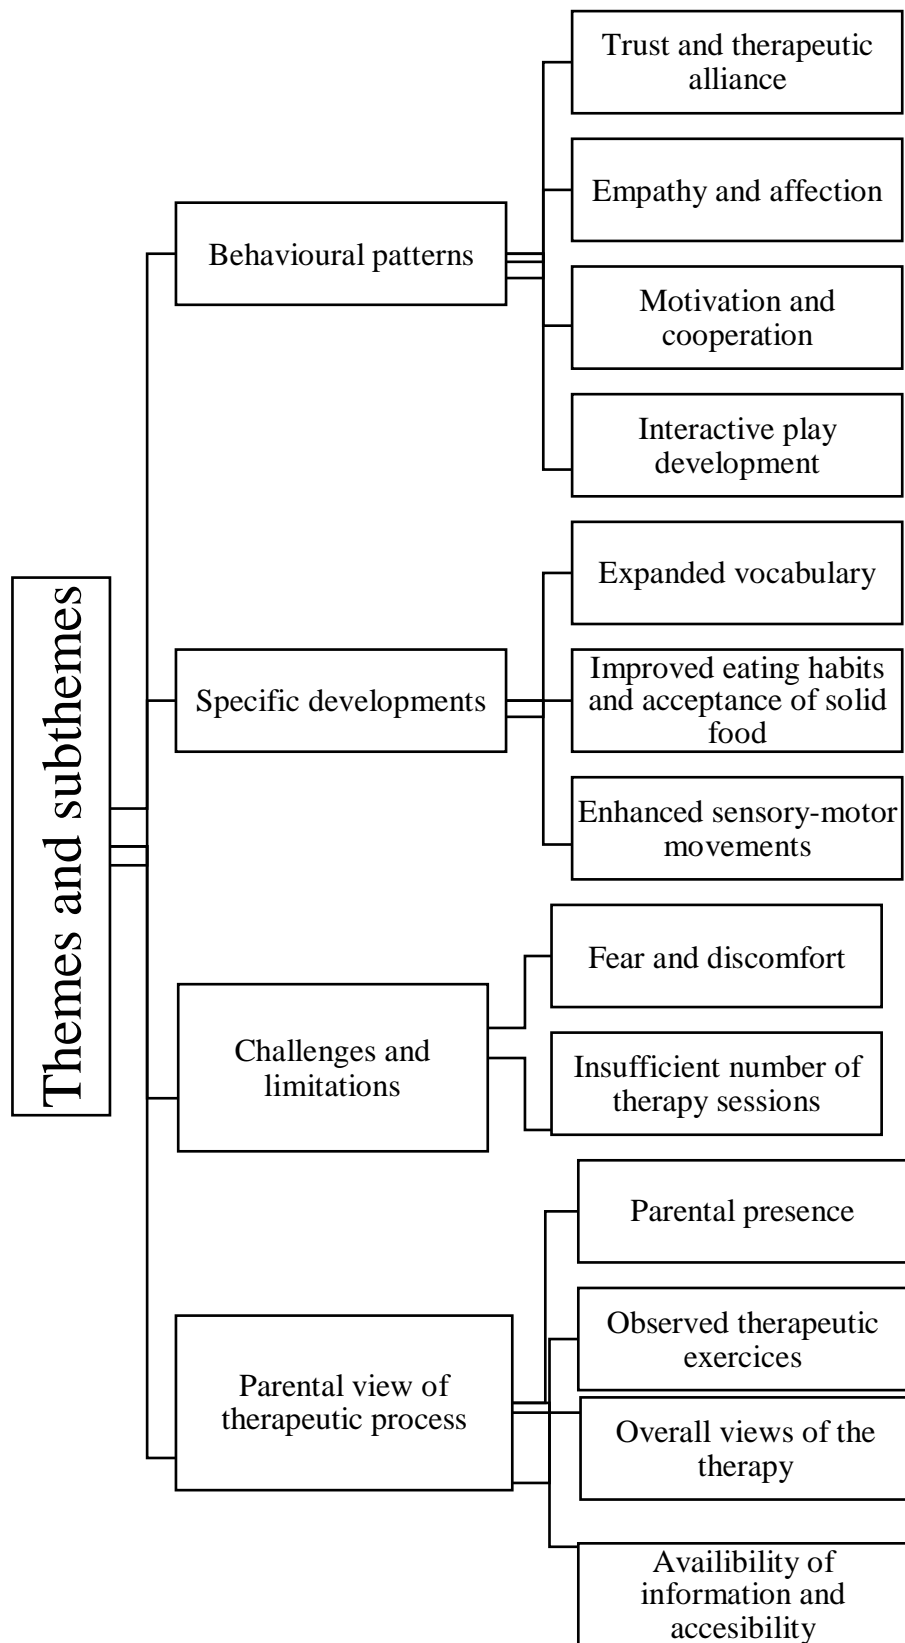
Themes and subthemes

Behavioural patterns

Trust and therapeutic alliance

Empathy and affection

Motivation and cooperation

Interactive play development

Specific developments

Expanded vocabulary

Improved eating habits and acceptance of solid food

Enhanced sensory-motor movements

Challenges and limitations

Fear and discomfort

Insufficient number of therapy sessions

Parental view of therapeutic process

Parental presence

Observed therapeutic exercices

Overall views of the therapy

Availibility of information and accesibility